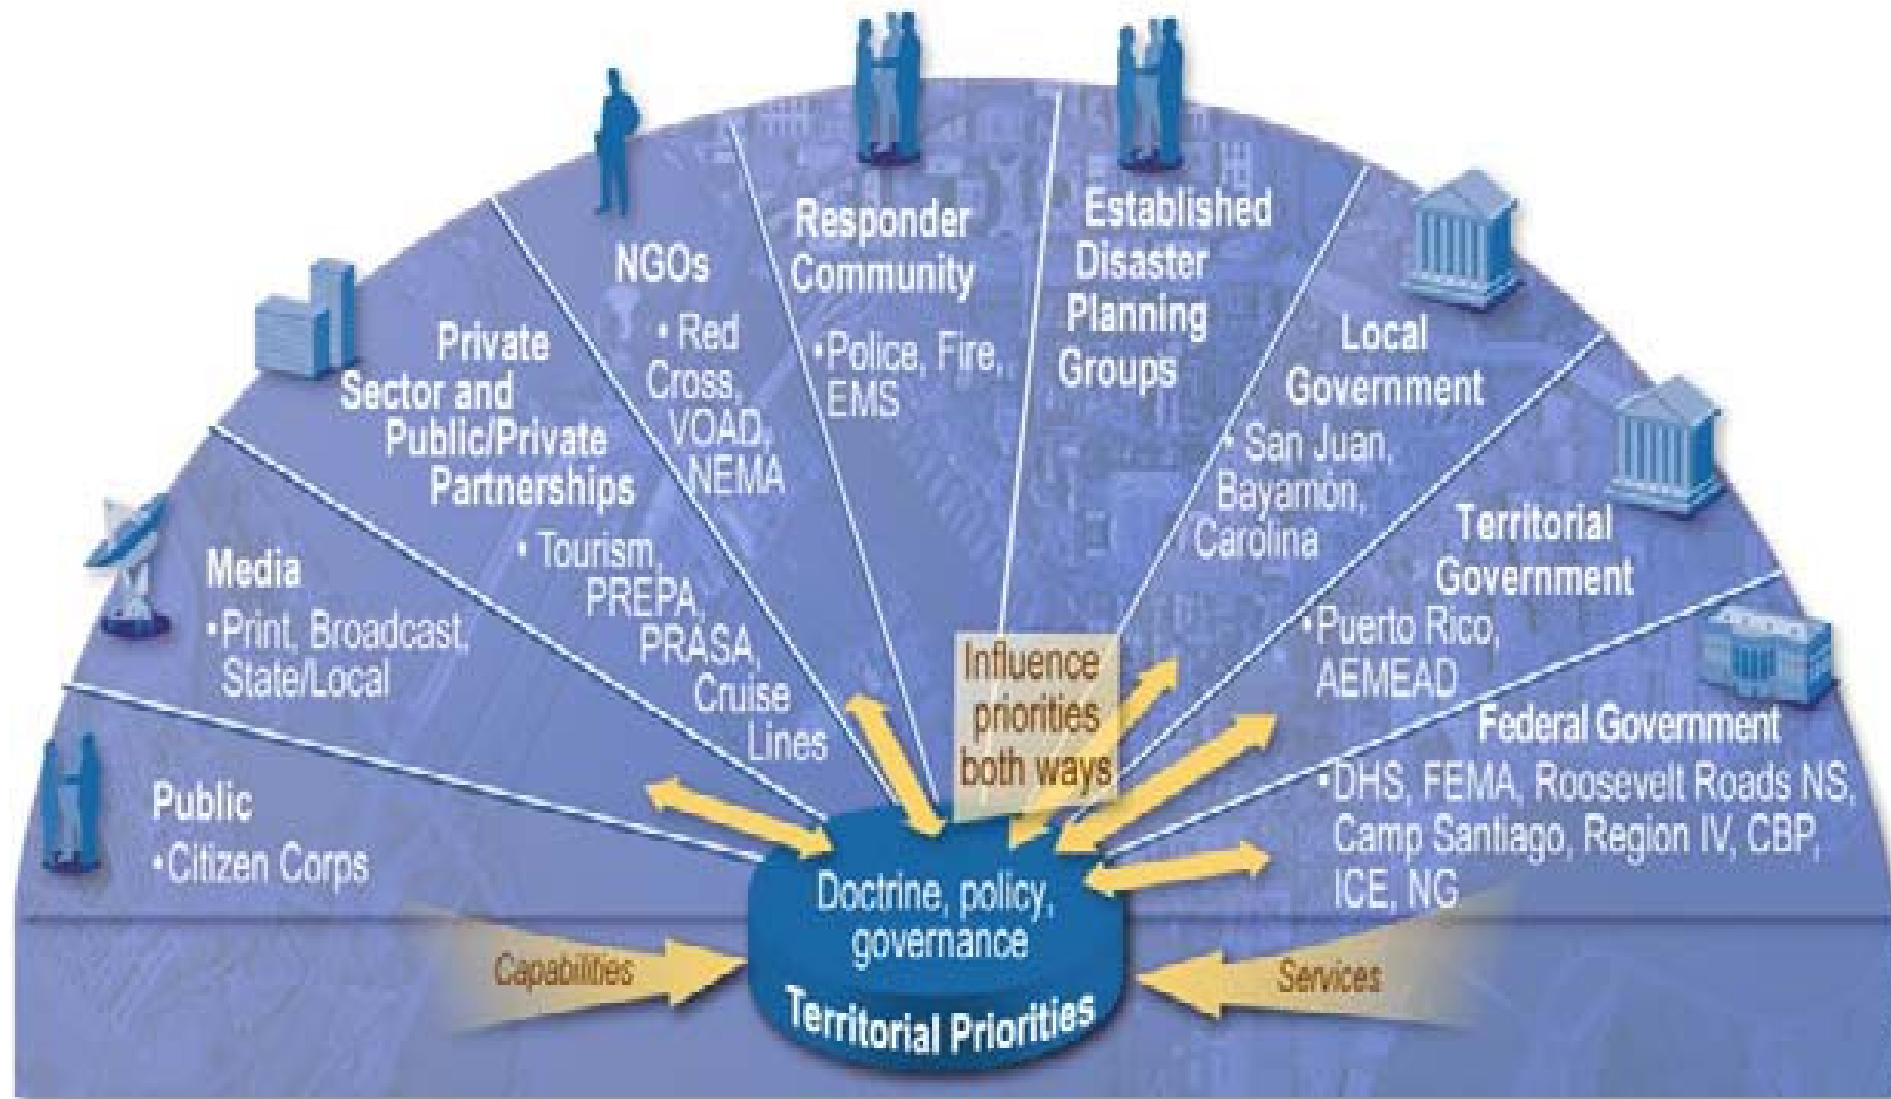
Public
•Citizen Corps

Media
•Print, Broadcast, State/Local

Private Sector and Public/Private Partnerships
• Tourism, PREPA, PRASA, Cruise Lines

NGOs
• Red Cross, VOAD, NEMA

Responder Community
•Police, Fire, EMS

Established Disaster Planning Groups

Local Government
• San Juan, Bayamon, Carolina

Territorial Government
•Puerto Rico, AEMEAD

Federal Government
•DHS, FEMA, Roosevelt Roads NS, Camp Santiago, Region IV, CBP, ICE, NG

Influence priorities both ways

Capabilities

Doctrine, policy, governance

Territorial Priorities

Services